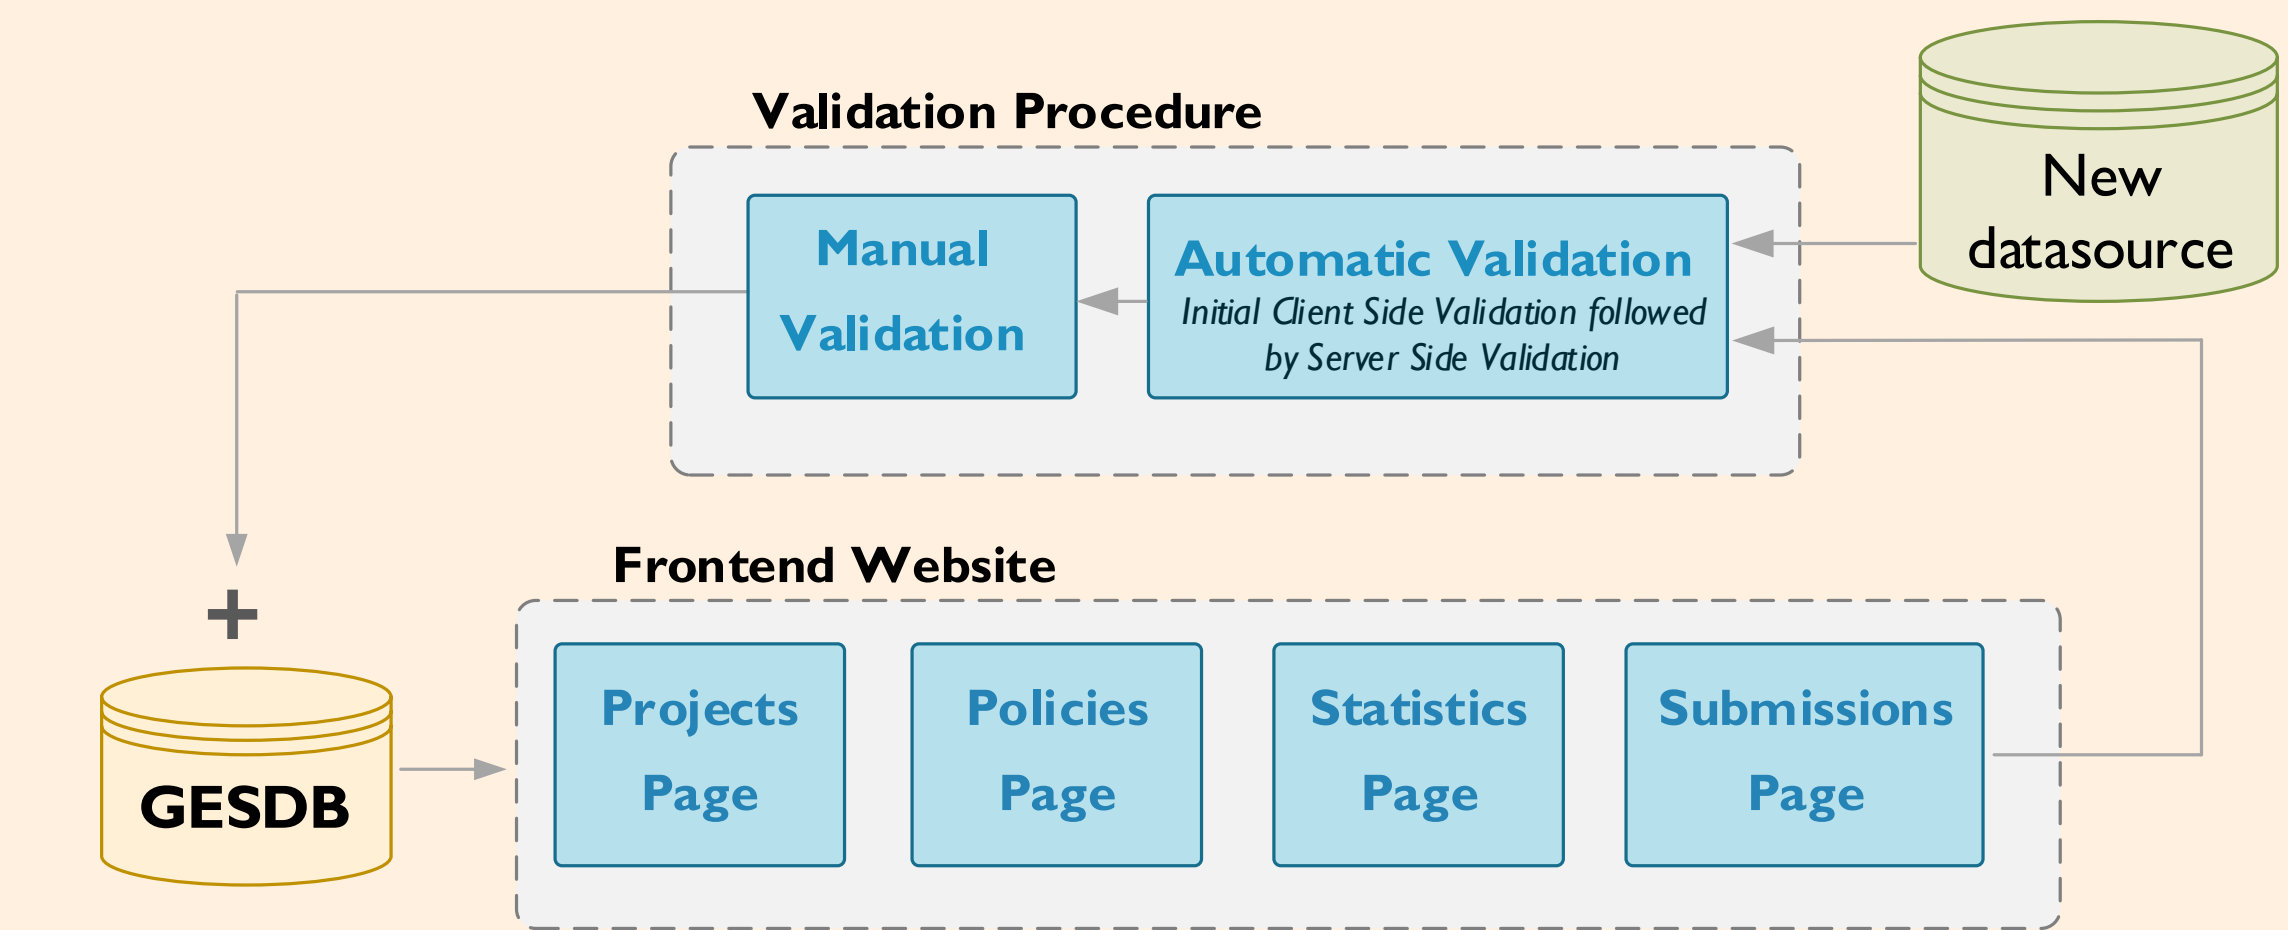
Validation Procedure

Manual Validation

Automatic Validation
Initial Client Side Validation followed by Server Side Validation

New datasource

+

GESDB

Frontend Website

Projects Page

Policies Page

Statistics Page

Submissions Page